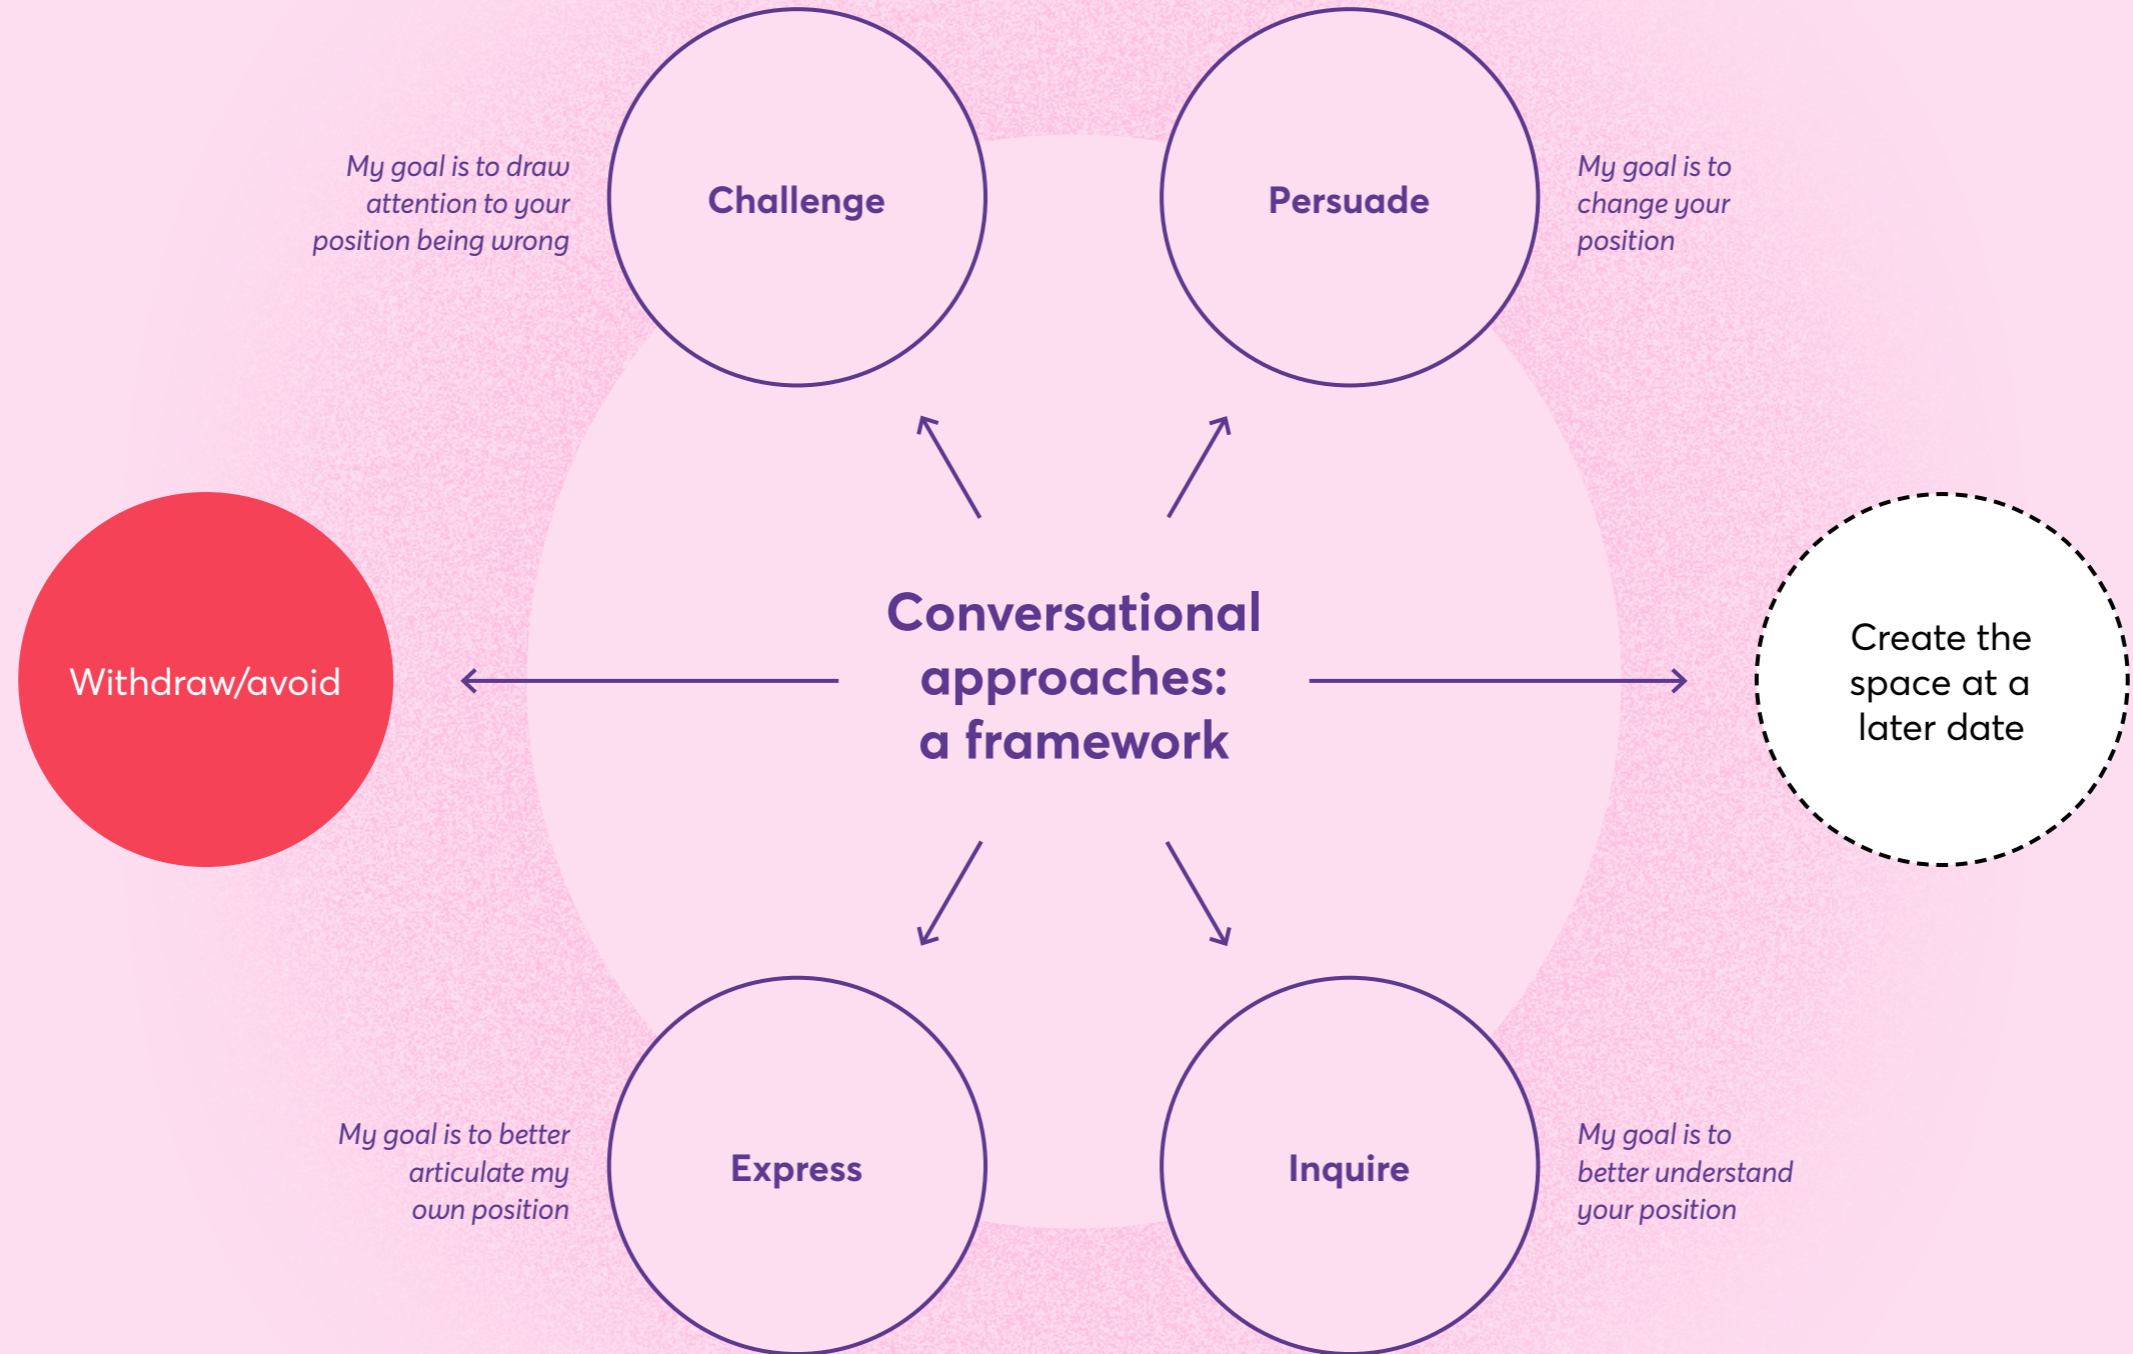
My goal is to draw attention to your position being wrong

Challenge

Persuade

My goal is to change your position

Withdraw/avoid

Conversational approaches: a framework

Create the space at a later date

My goal is to better articulate my own position

Express

Inquire

My goal is to better understand your position